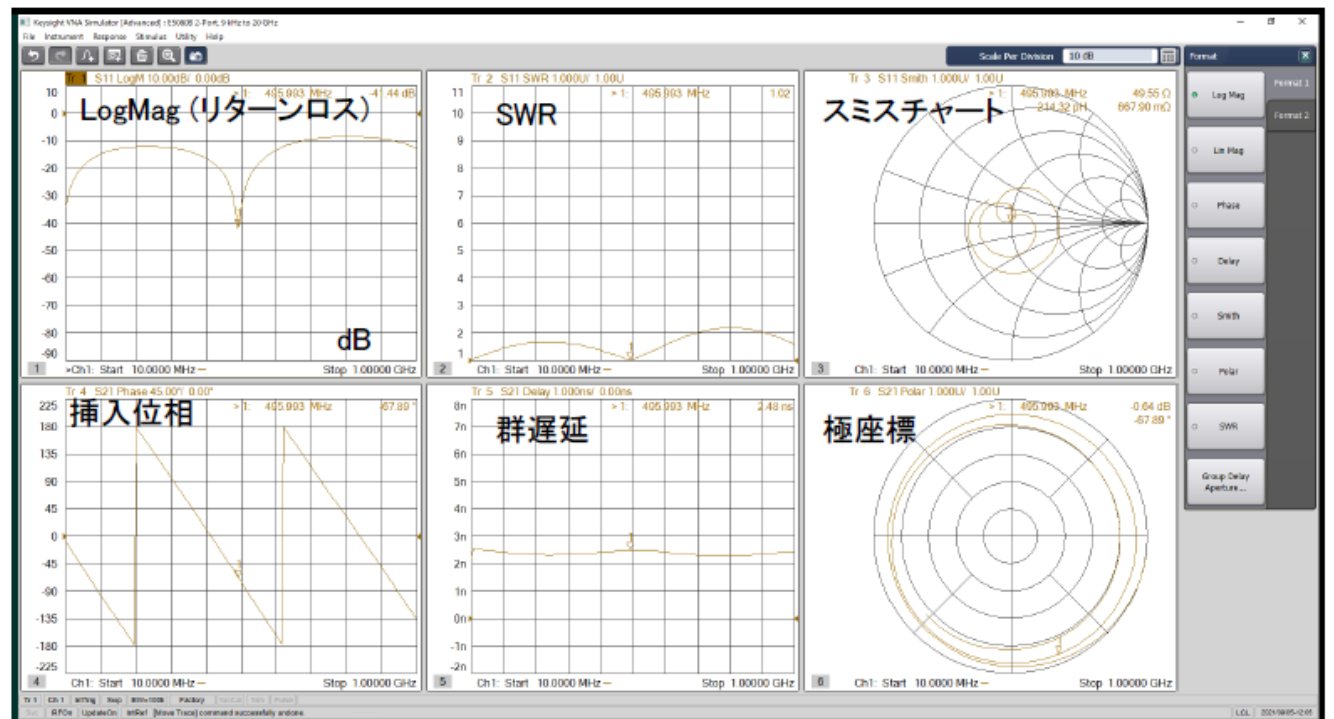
Keysight VNA Simulator [Advanced] : E5080B 2-Port, 9 kHz to 20 GHz
File Instrument Response Stimulus Utility Help

Scale Per Division 10 dB

Format
Log Mag
Lin Mag
Phase
Delay
Smith
Polar
SWR
Group Delay Aperture...
Format 1
Format 2

Tr 1 S11 LogM 10.00dB/ 0.00dB
>1: 405.903 MHz -41.44 dB
LogMag（リターンロス）
10
0
-10
-20
-30
-40
-50
-60
-70
-80
-90
dB
1 >Ch1: Start 10.0000 MHz — Stop 1.00000 GHz

Tr 2 S11 SWR 1.000U/ 1.00U
>1: 405.903 MHz 1.02
SWR
11
10
9
8
7
6
5
4
3
2
1
2 Ch1: Start 10.0000 MHz — Stop 1.00000 GHz

Tr 3 S11 Smith 1.000U/ 1.00U
>1: 405.903 MHz 49.55 Ω
214.32 pH 667.90 mΩ
スミスチャート
3 Ch1: Start 10.0000 MHz — Stop 1.00000 GHz

Tr 4 S21 Phase 45.00°/ 0.00°
>1: 405.903 MHz -67.89 °
挿入位相
225
180
135
90
45
0
-45
-90
-135
-180
-225
4 Ch1: Start 10.0000 MHz — Stop 1.00000 GHz

Tr 5 S21 Delay 1.000ns/ 0.00ns
>1: 405.903 MHz 2.48 ns
群遅延
8n
7n
6n
5n
4n
3n
2n
1n
0n
-1n
-2n
5 Ch1: Start 10.0000 MHz — Stop 1.00000 GHz

Tr 6 S21 Polar 1.000U/ 1.00U
>1: 405.903 MHz -0.64 dB
-67.89 °
極座標
6 Ch1: Start 10.0000 MHz — Stop 1.00000 GHz

Tr 1 Ch 1 SRTrig Step 800×100k Factory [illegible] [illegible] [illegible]
Stat RFOn UpdateOn IntRef [Move Trace] command successfully and one
LCL 2024/09/05 12:05